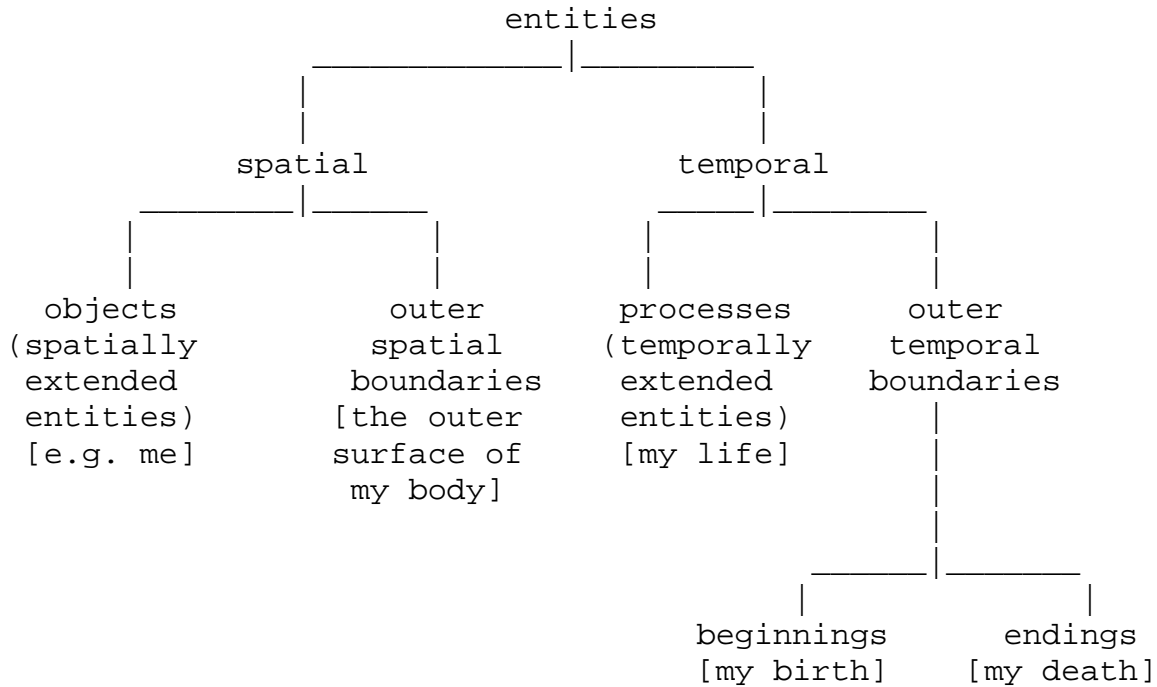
entities

spatial

temporal

objects (spatially extended entities) [e.g. me]

outer spatial boundaries [the outer surface of my body]

processes (temporally extended entities) [my life]

outer temporal boundaries

beginnings [my birth]

endings [my death]